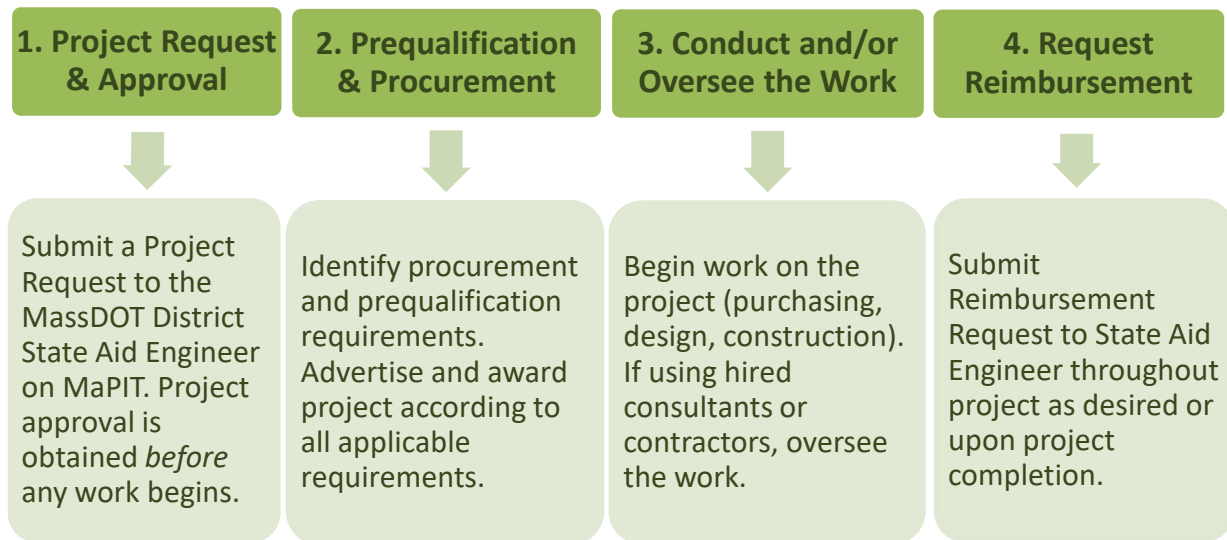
1. Project Request & Approval

Submit a Project Request to the MassDOT District State Aid Engineer on MaPIT. Project approval is obtained *before* any work begins.

2. Prequalification & Procurement

Identify procurement and prequalification requirements. Advertise and award project according to all applicable requirements.

3. Conduct and/or Oversee the Work

Begin work on the project (purchasing, design, construction). If using hired consultants or contractors, oversee the work.

4. Request Reimbursement

Submit Reimbursement Request to State Aid Engineer throughout project as desired or upon project completion.